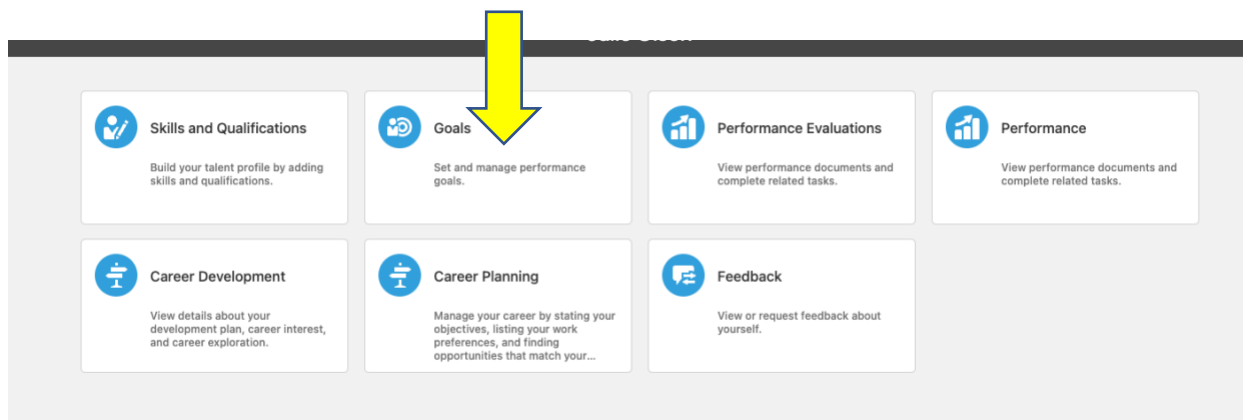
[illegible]

Skills and Qualifications

Build your talent profile by adding skills and qualifications.

Goals

Set and manage performance goals.

Performance Evaluations

View performance documents and complete related tasks.

Performance

View performance documents and complete related tasks.

Career Development

View details about your development plan, career interest, and career exploration.

Career Planning

Manage your career by stating your objectives, listing your work preferences, and finding opportunities that match your...

Feedback

View or request feedback about yourself.